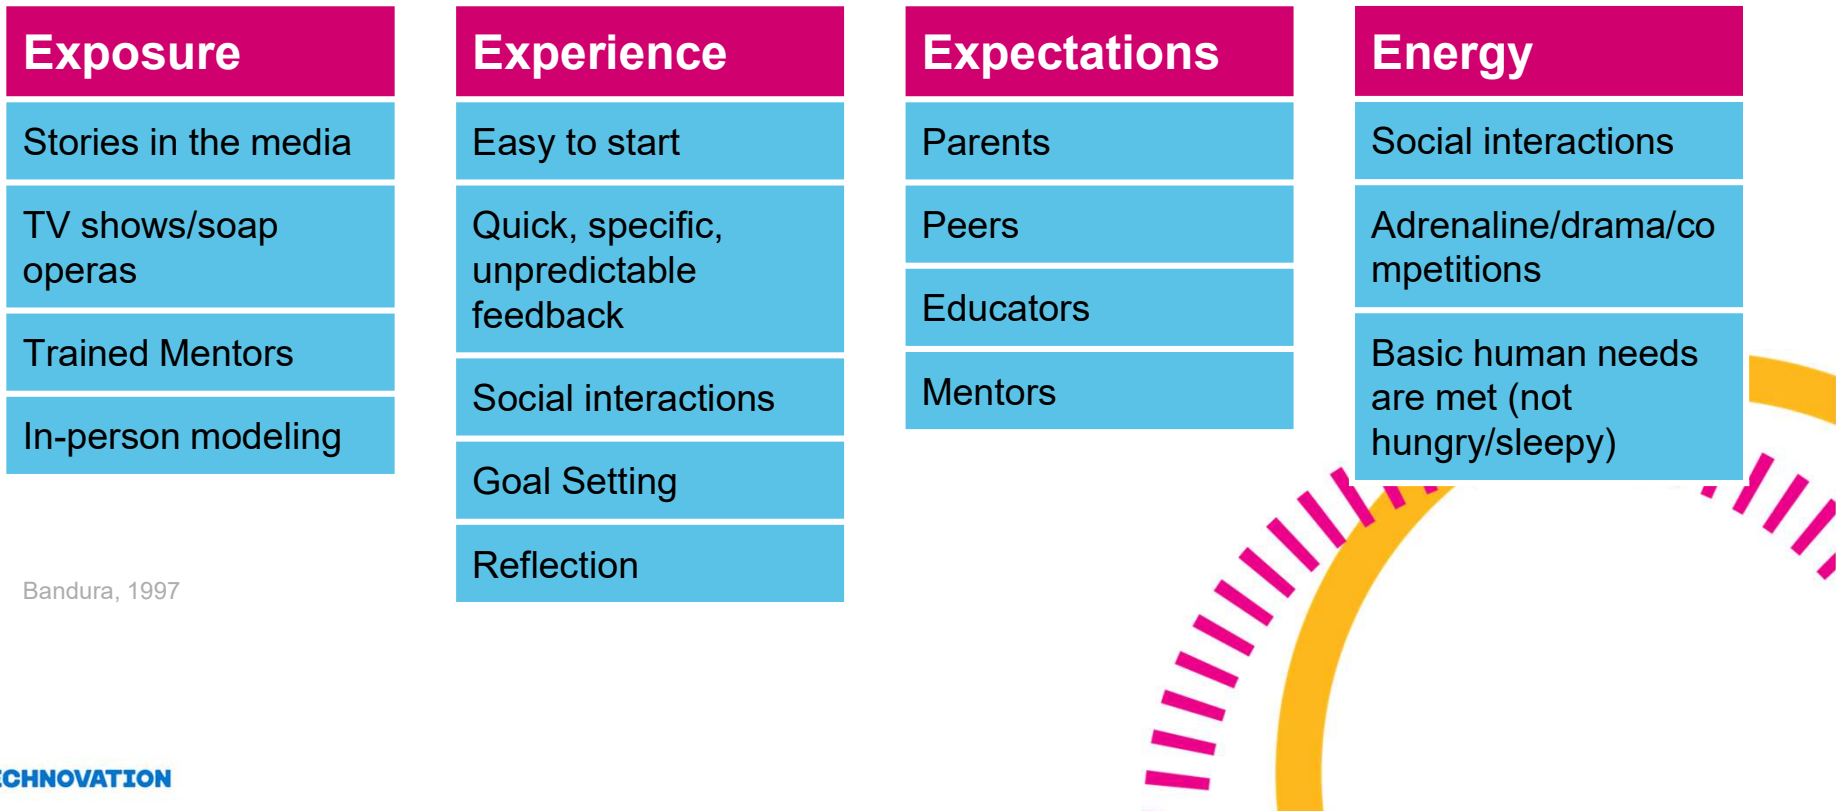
Exposure

Stories in the media

TV shows/soap operas

Trained Mentors

In-person modeling

Experience

Easy to start

Quick, specific, unpredictable feedback

Social interactions

Goal Setting

Reflection

Expectations

Parents

Peers

Educators

Mentors

Energy

Social interactions

Adrenaline/drama/competitions

Basic human needs are met (not hungry/sleepy)

Bandura, 1997

CHNOVATION